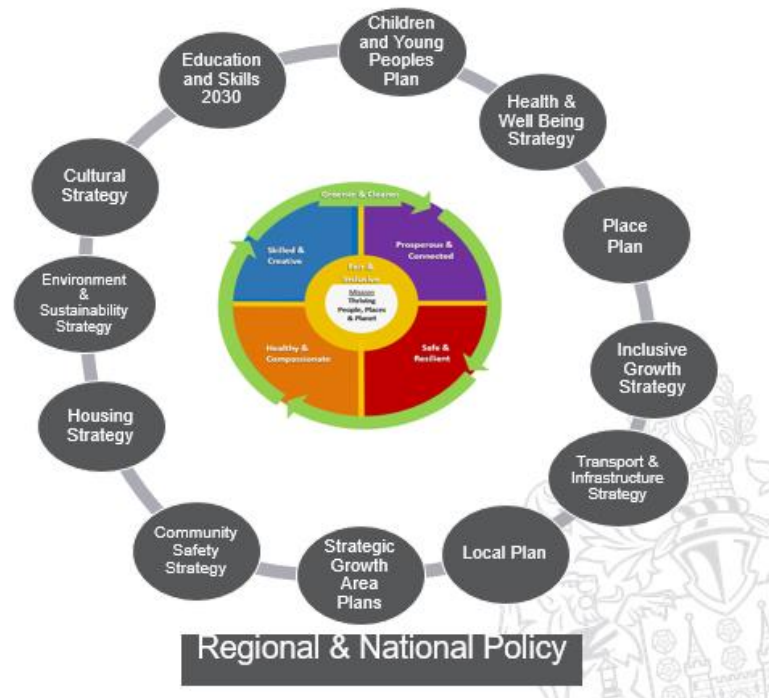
Children and Young Peoples Plan

Health & Well Being Strategy

Place Plan

Inclusive Growth Strategy

Transport & Infrastructure Strategy

Local Plan

Strategic Growth Area Plans

Community Safety Strategy

Housing Strategy

Environment & Sustainability Strategy

Cultural Strategy

Education and Skills 2030

Greener & Cleaner

Skilled & Creative

Prosperous & Connected

Fair & Inclusive

Mission
Thriving People, Places & Planet

Healthy & Compassionate

Safe & Resilient

Regional & National Policy